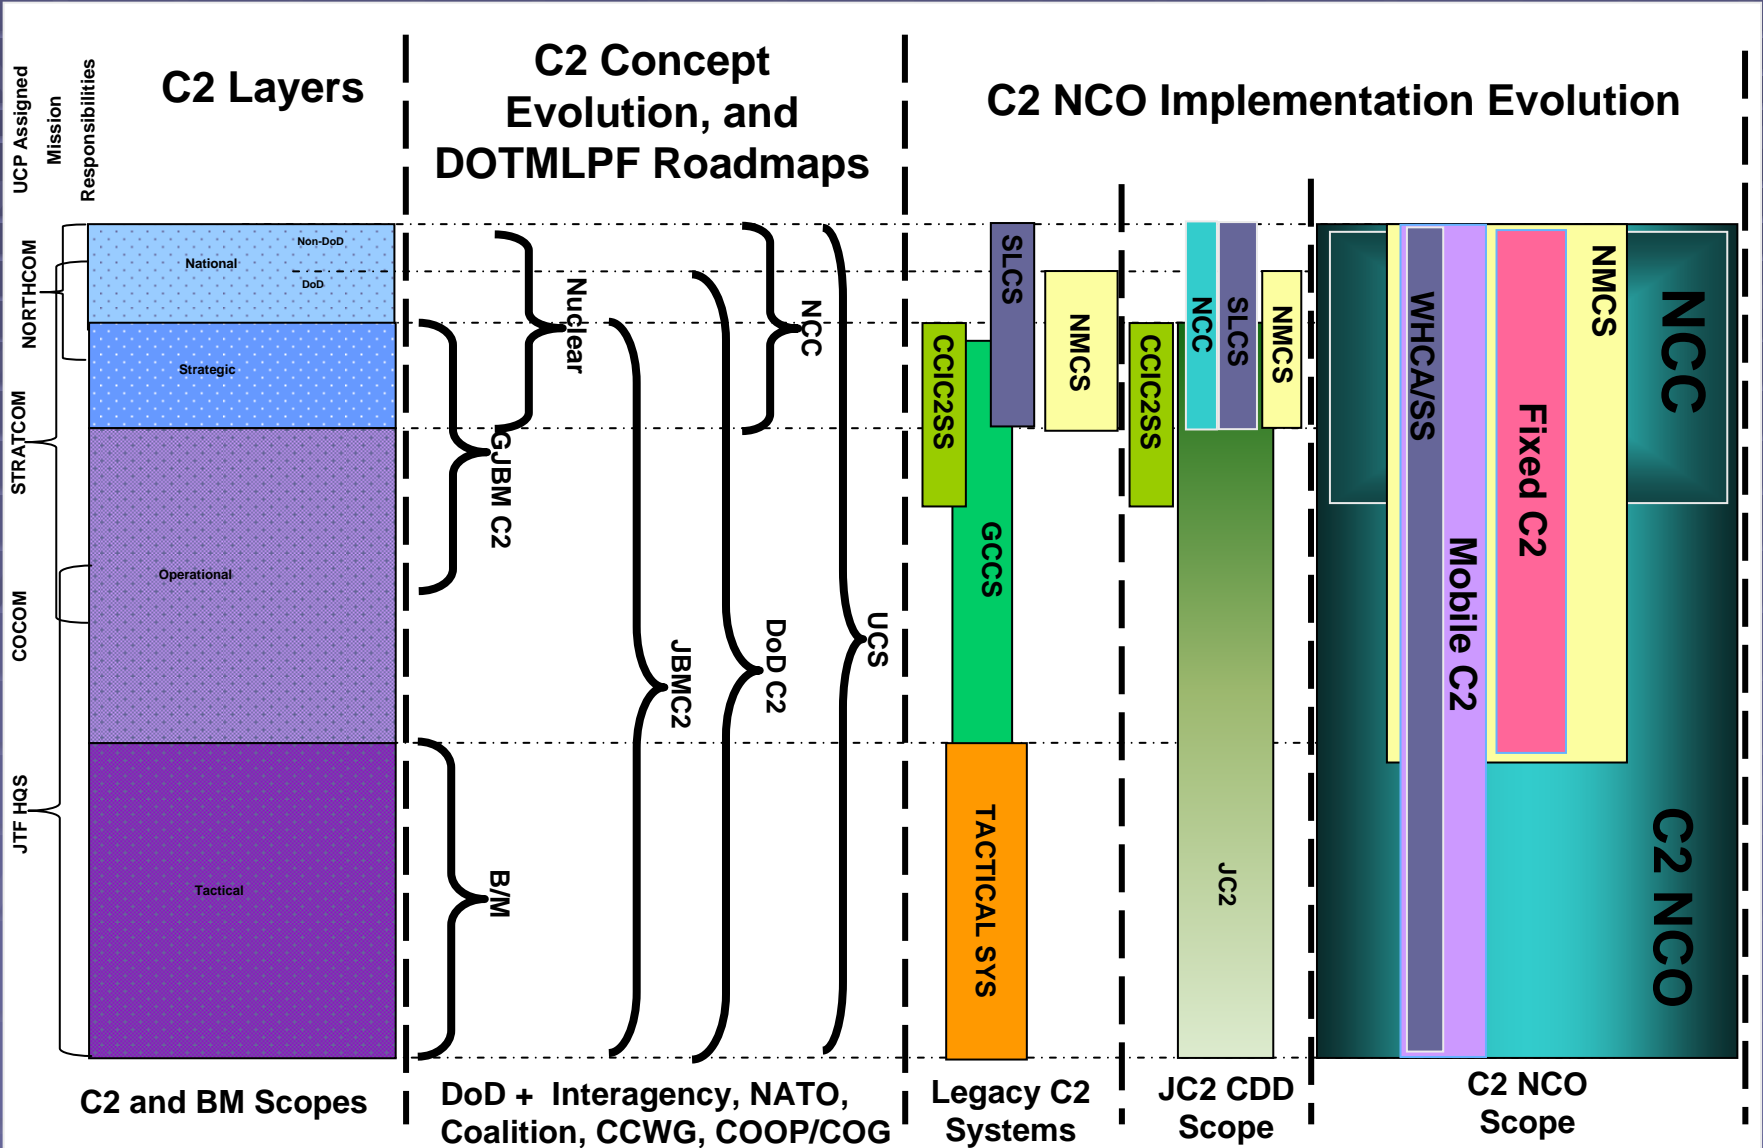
UCP Assigned Mission Responsibilities

C2 Layers

C2 Concept Evolution, and DOTMLPF Roadmaps

C2 NCO Implementation Evolution

NORTHCOM

STRATCOM

COCOM

JTF HQS

Non-DoD

National

DoD

Strategic

Operational

Tactical

Nuclear

GJBM C2

B/M

JBMC2

DoD C2

NCC

UCS

SLCS

NMCS

CCIC2SS

GCCS

TACTICAL SYS

CCIC2SS

NCC

SLCS

NMCS

JC2

WHCA/SS

Mobile C2

Fixed C2

NMCS

NCC

C2 NCO

C2 and BM Scopes

DoD + Interagency, NATO, Coalition, CCWG, COOP/COG

Legacy C2 Systems

JC2 CDD Scope

C2 NCO Scope